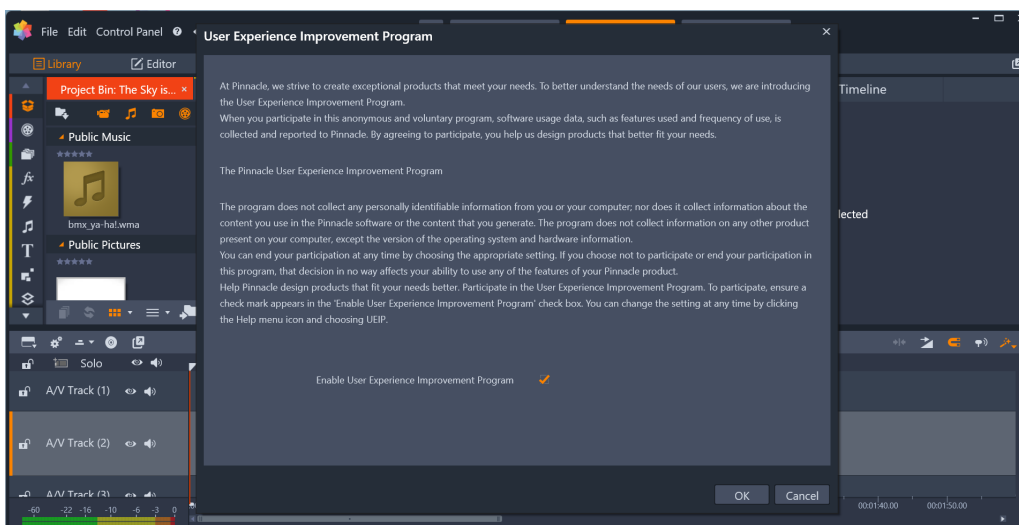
File Edit Control Panel ?

Library Editor

Project Bin: The Sky is...

Public Music

bmx_ya-ha!.wma

Public Pictures

Solo

A/V Track (1)

A/V Track (2)

A/V Track (3)

Timeline

lected

User Experience Improvement Program

At Pinnacle, we strive to create exceptional products that meet your needs. To better understand the needs of our users, we are introducing the User Experience Improvement Program.
When you participate in this anonymous and voluntary program, software usage data, such as features used and frequency of use, is collected and reported to Pinnacle. By agreeing to participate, you help us design products that better fit your needs.

The Pinnacle User Experience Improvement Program

The program does not collect any personally identifiable information from you or your computer; nor does it collect information about the content you use in the Pinnacle software or the content that you generate. The program does not collect information on any other product present on your computer, except the version of the operating system and hardware information.
You can end your participation at any time by choosing the appropriate setting. If you choose not to participate or end your participation in this program, that decision in no way affects your ability to use any of the features of your Pinnacle product.
Help Pinnacle design products that fit your needs better. Participate in the User Experience Improvement Program. To participate, ensure a check mark appears in the 'Enable User Experience Improvement Program' check box. You can change the setting at any time by clicking the Help menu icon and choosing UEIP.

Enable User Experience Improvement Program

OK Cancel

-60 -22 -16 -10 -6 -3 0

00:01:40.00 00:01:50.00